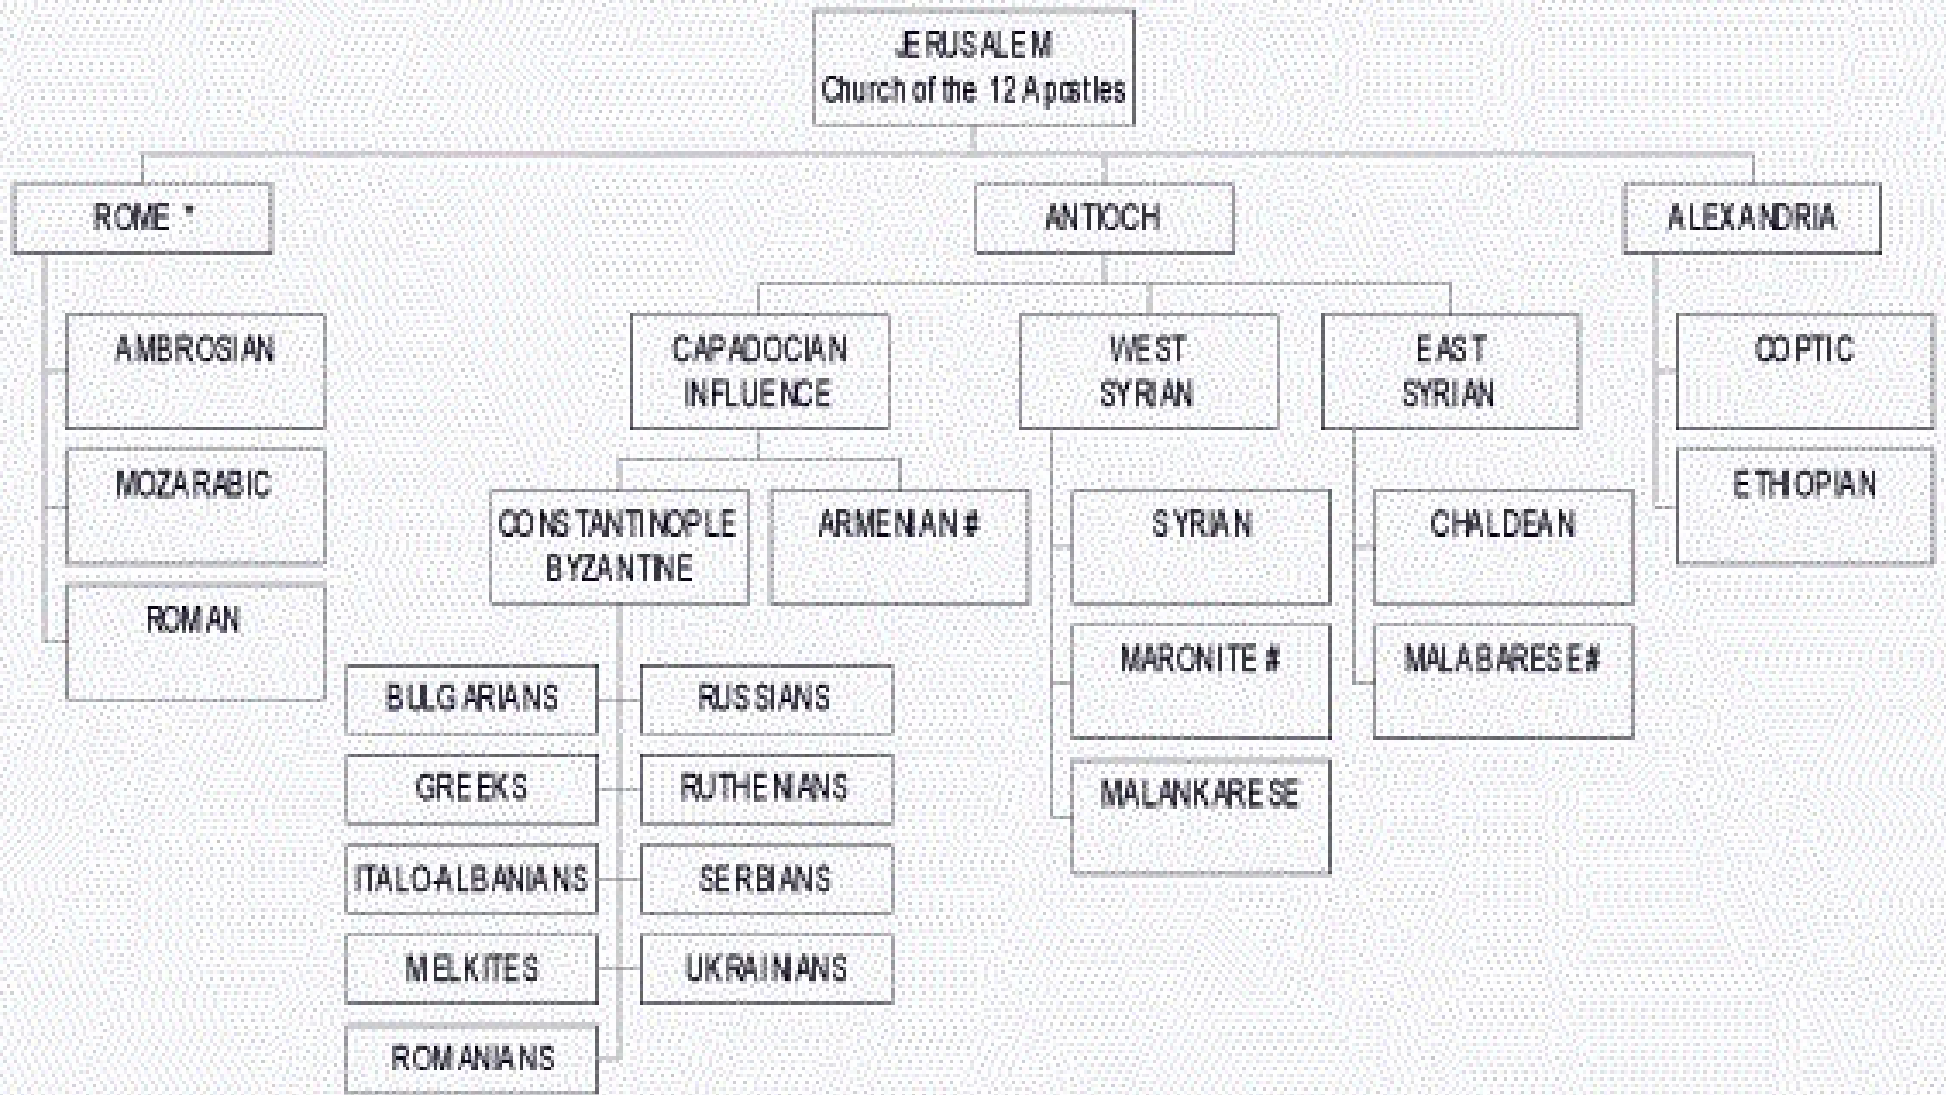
JERUSALEM
Church of the 12 Apostles

ROME *

ANTIOCH

ALEXANDRIA

AMBROSIAN

MOZARABIC

ROMAN

CAPADOCIAN INFLUENCE

WEST SYRIAN

EAST SYRIAN

COPTIC

ETHIOPIAN

CONSTANTINOPLE BYZANTINE

ARMENIAN #

SYRIAN

MARONITE #

MALANKARESE

CHALDEAN

MALABARESE#

BULGARIANS

RUSSIANS

GREEKS

RUTHENIANS

ITALOALBANIANS

SERBIANS

MELKITES

UKRAINIANS

ROMANIANS